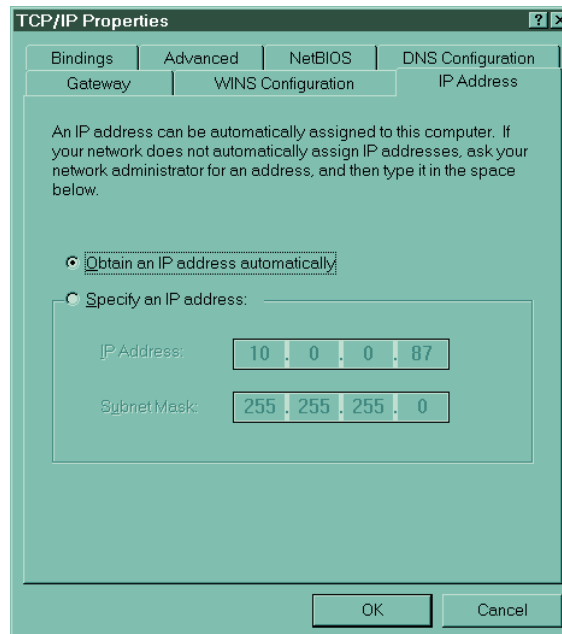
TCP/IP Properties ? X

Bindings | Advanced | NetBIOS | DNS Configuration

Gateway | WINS Configuration | IP Address

An IP address can be automatically assigned to this computer. If your network does not automatically assign IP addresses, ask your network administrator for an address, and then type it in the space below.

Obtain an IP address automatically

Specify an IP address:

IP Address: 10 . 0 . 0 . 87

Subnet Mask: 255 . 255 . 255 . 0

OK

Cancel